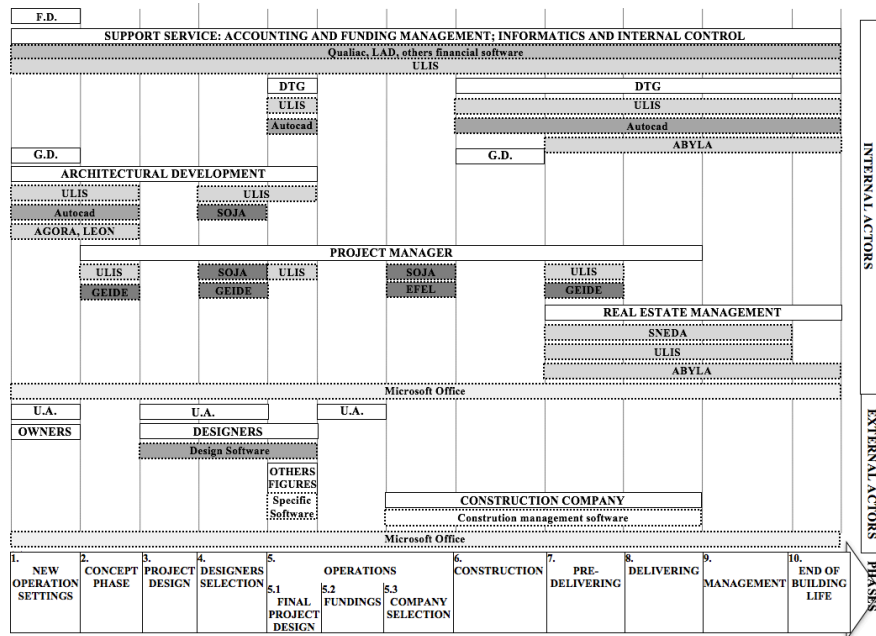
F.D.

SUPPORT SERVICE: ACCOUNTING AND FUNDING MANAGEMENT; INFORMATICS AND INTERNAL CONTROL

Qualiac, LAD, others financial software

ULIS

DTG

ULIS

Autocad

DTG

ULIS

Autocad

ABYLA

G.D.

G.D.

ARCHITECTURAL DEVELOPMENT

ULIS

ULIS

Autocad

SOJA

AGORA, LEON

PROJECT MANAGER

ULIS

SOJA

ULIS

SOJA

ULIS

GEIDE

GEIDE

EFEL

GEIDE

REAL ESTATE MANAGEMENT

SNEDA

ULIS

ABYLA

Microsoft Office

U.A.

U.A.

U.A.

OWNERS

DESIGNERS

Design Software

OTHERS FIGURES

Specific Software

CONSTRUCTION COMPANY

Constrution management software

Microsoft Office

INTERNAL ACTORS

EXTERNAL ACTORS

| 1. NEW OPERATION SETTINGS | 2. CONCEPT PHASE | 3. PROJECT DESIGN | 4. DESIGNERS SELECTION | 5. OPERATIONS 5.1 FINAL PROJECT DESIGN | 5.2 FUNDINGS | 5.3 COMPANY SELECTION | 6. CONSTRUCTION | 7. PRE-DELIVERING | 8. DELIVERING | 9. MANAGEMENT | 10. END OF BUILDING LIFE |
|---|---|---|---|---|---|---|---|---|---|---|---|

PHASES